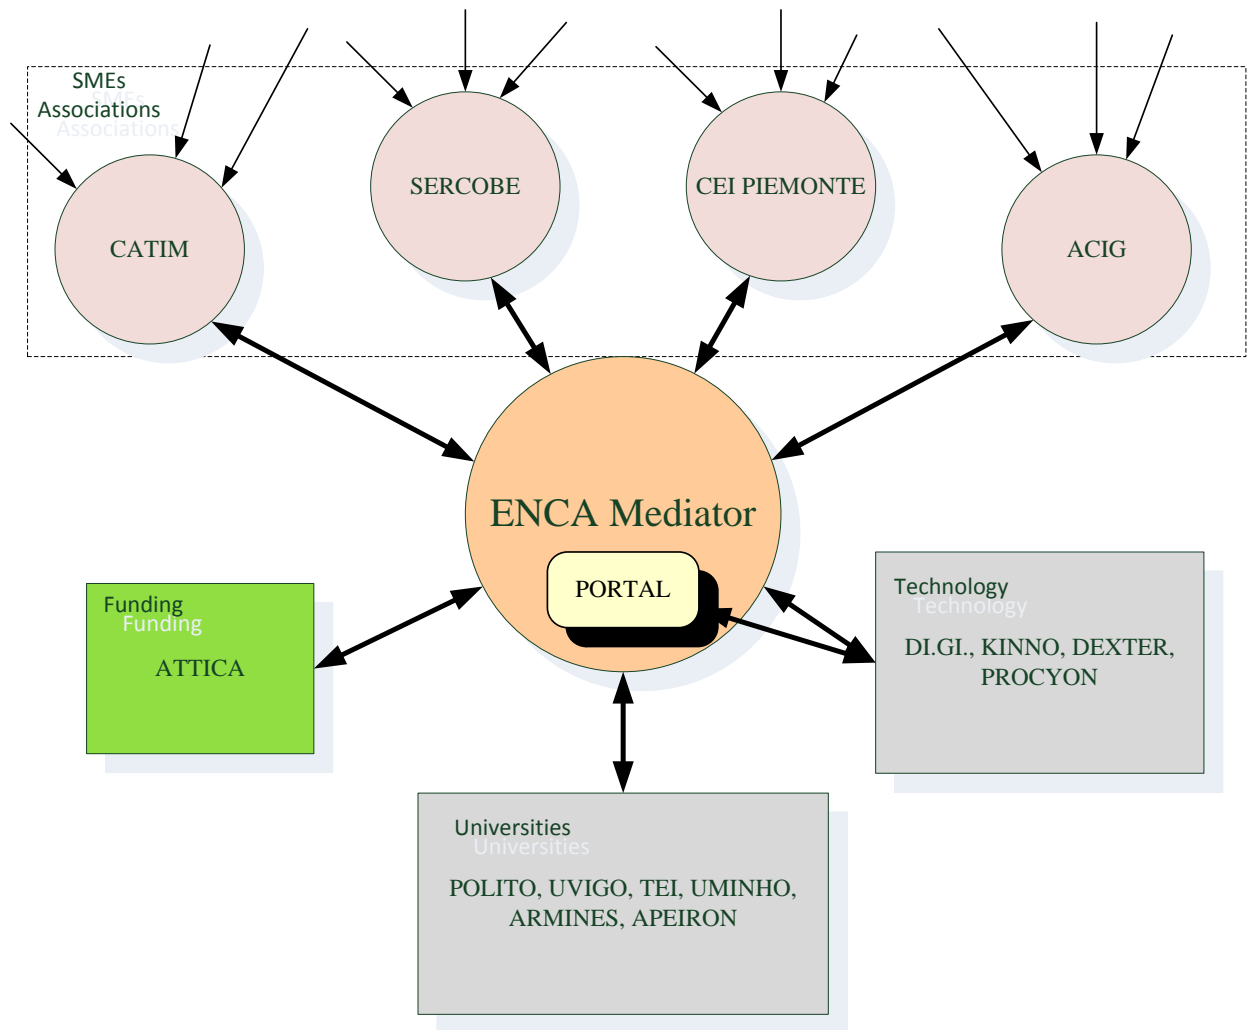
SMEs
Associations
SMEs
Associations

CATIM

SERCOBE

CEI PIEMONTE

ACIG

ENCA Mediator

PORTAL

Funding
Funding

ATTICA

Technology
Technology

DI.GI., KINNO, DEXTER, PROCYON

Universities
Universities

POLITO, UVIGO, TEI, UMINHO, ARMINES, APEIRON